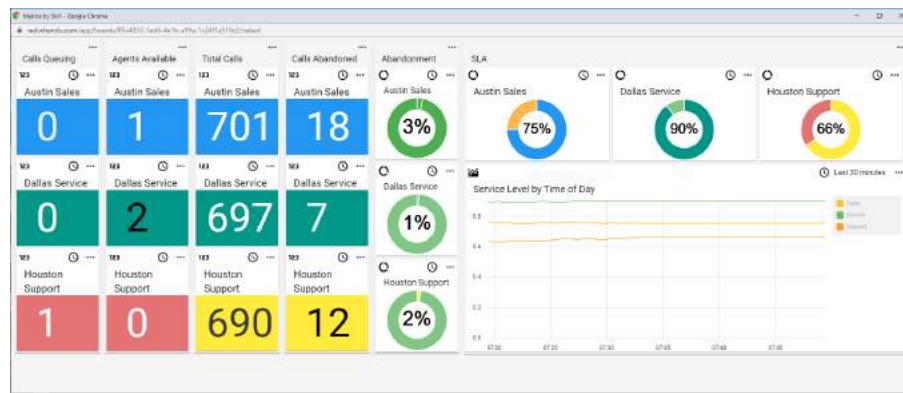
Matrix by SkH - Google Chrome

Calls Queuing

123

Austin Sales

0

123

Dallas Service

0

123

Houston Support

1

Agents Available

123

Austin Sales

1

123

Dallas Service

2

123

Houston Support

0

Total Calls

123

Austin Sales

701

123

Dallas Service

697

123

Houston Support

690

Calls Abandoned

123

Austin Sales

18

123

Dallas Service

7

123

Houston Support

12

Abandonment

Austin Sales

3%

Dallas Service

1%

Houston Support

2%

SLA

Austin Sales

75%

Dallas Service

90%

Houston Support

66%

Service Level by Time of Day

Last 30 minutes

Sales
Service
Support

0.8
0.6
0.4
0.2
0.0